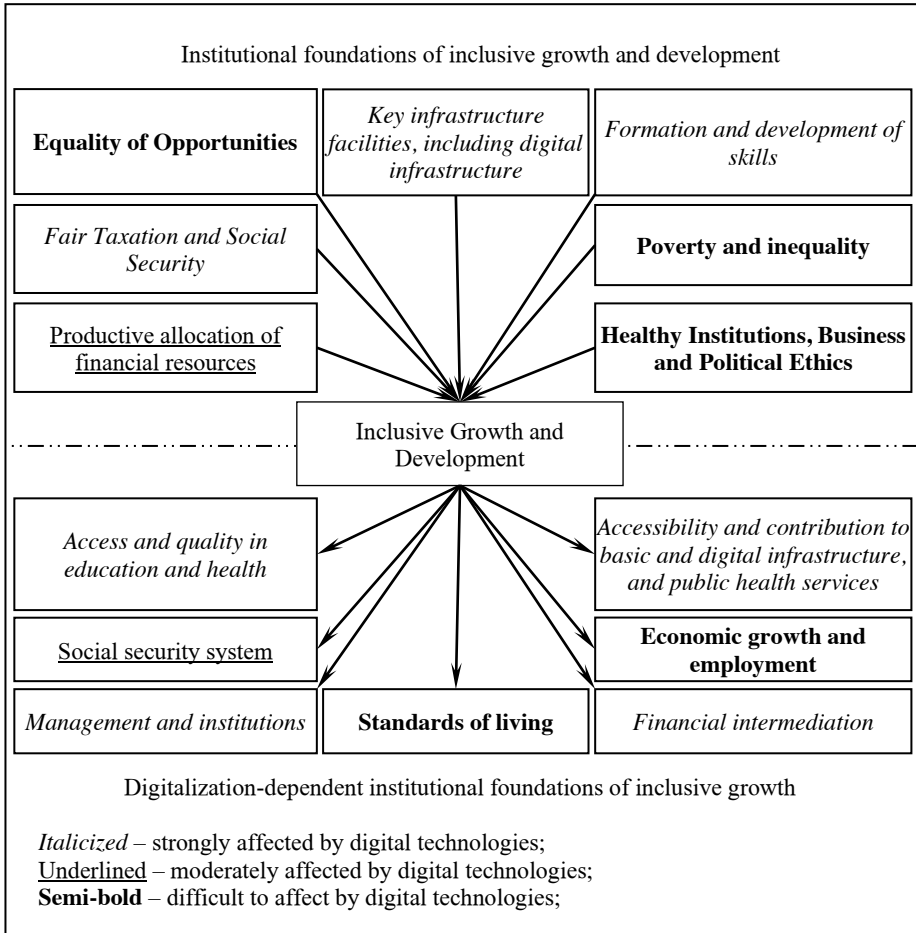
Institutional foundations of inclusive growth and development

Equality of Opportunities

Key infrastructure facilities, including digital infrastructure

Formation and development of skills

Fair Taxation and Social Security

Poverty and inequality

Productive allocation of financial resources

Healthy Institutions, Business and Political Ethics

Inclusive Growth and Development

Access and quality in education and health

Accessibility and contribution to basic and digital infrastructure, and public health services

Social security system

Economic growth and employment

Management and institutions

Standards of living

Financial intermediation

Digitalization-dependent institutional foundations of inclusive growth

Italicized – strongly affected by digital technologies;
Underlined – moderately affected by digital technologies;
Semi-bold – difficult to affect by digital technologies;